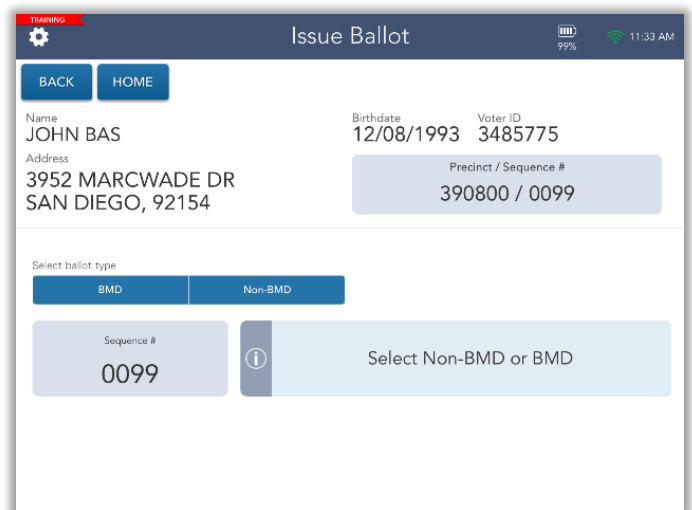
TRAINING

Issue Ballot

99%

11:33 AM

BACK

HOME

Name
JOHN BAS

Birthdate
12/08/1993

Voter ID
3485775

Address
3952 MARCWADE DR
SAN DIEGO, 92154

Precinct / Sequence #
390800 / 0099

Select ballot type

BMD

Non-BMD

Sequence #
0099

Select Non-BMD or BMD